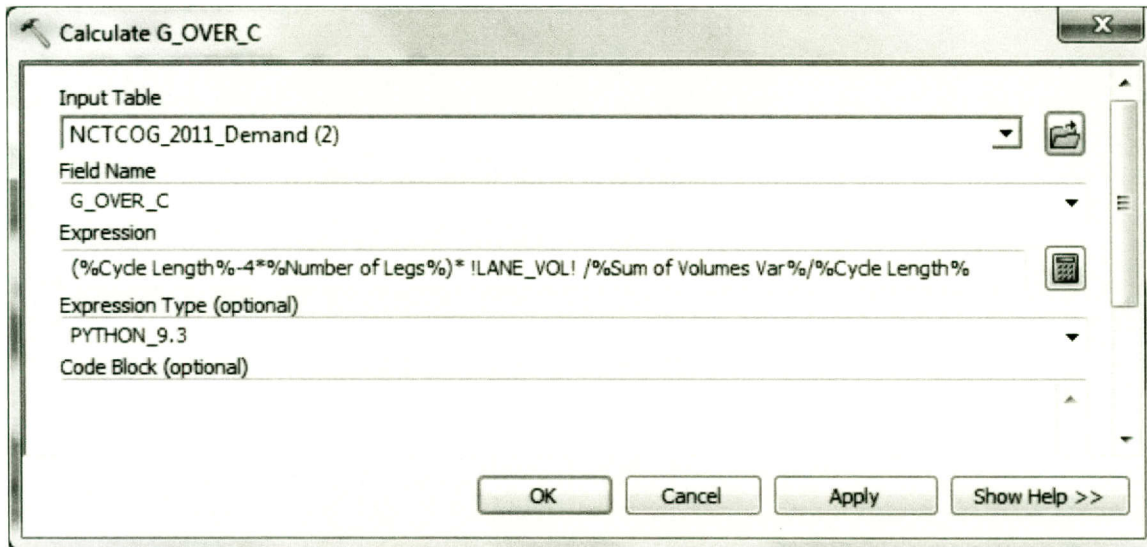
Calculate G_OVER_C

Input Table
NCTCOG_2011_Demand (2)
Field Name
G_OVER_C
Expression
(%Cycle Length%-4*%Number of Legs%)* !LANE_VOL! /%Sum of Volumes Var%/%Cycle Length%
Expression Type (optional)
PYTHON_9.3
Code Block (optional)

OK Cancel Apply Show Help >>